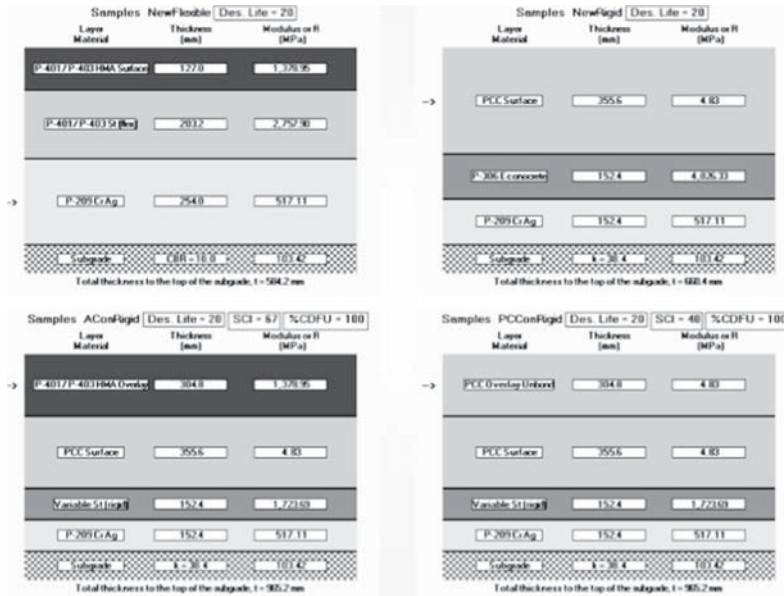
Samples NewFlexible Des. Life = 20

| Layer Material | Thickness [mm] | Modulus or R [MPa] |
|---|---|---|
| P-401/P-403 HMA Surface | 127.0 | 1,378.95 |
| P-401/P-403 St (flex) | 203.2 | 2,757.90 |
| -> P-209 CrAg | 254.0 | 517.11 |
| Subgrade | CBR = 10.0 | 103.42 |

Total thickness to the top of the subgrade, t = 584.2 mm

Samples NewRigid Des. Life = 20

| Layer Material | Thickness [mm] | Modulus or R [MPa] |
|---|---|---|
| -> PCC Surface | 355.6 | 4.83 |
| P-306 Econcrete | 152.4 | 4,826.33 |
| P-209 CrAg | 152.4 | 517.11 |
| Subgrade | k = 38.4 | 103.42 |

Total thickness to the top of the subgrade, t = 660.4 mm

Samples AConRigid Des. Life = 20 SCI = 67 %CDFU = 100

| Layer Material | Thickness [mm] | Modulus or R [MPa] |
|---|---|---|
| -> P-401/P-403 HMA Overlay | 304.8 | 1,378.95 |
| PCC Surface | 355.6 | 4.83 |
| Variable St (rigid) | 152.4 | 1,723.69 |
| P-209 CrAg | 152.4 | 517.11 |
| Subgrade | k = 38.4 | 103.42 |

Total thickness to the top of the subgrade, t = 965.2 mm

Samples PCConRigid Des. Life = 20 SCI = 40 %CDFU = 100

| Layer Material | Thickness [mm] | Modulus or R [MPa] |
|---|---|---|
| -> PCC Overlay Unbond | 304.8 | 4.83 |
| PCC Surface | 355.6 | 4.83 |
| Variable St (rigid) | 152.4 | 1,723.69 |
| P-209 CrAg | 152.4 | 517.11 |
| Subgrade | k = 38.4 | 103.42 |

Total thickness to the top of the subgrade, t = 965.2 mm